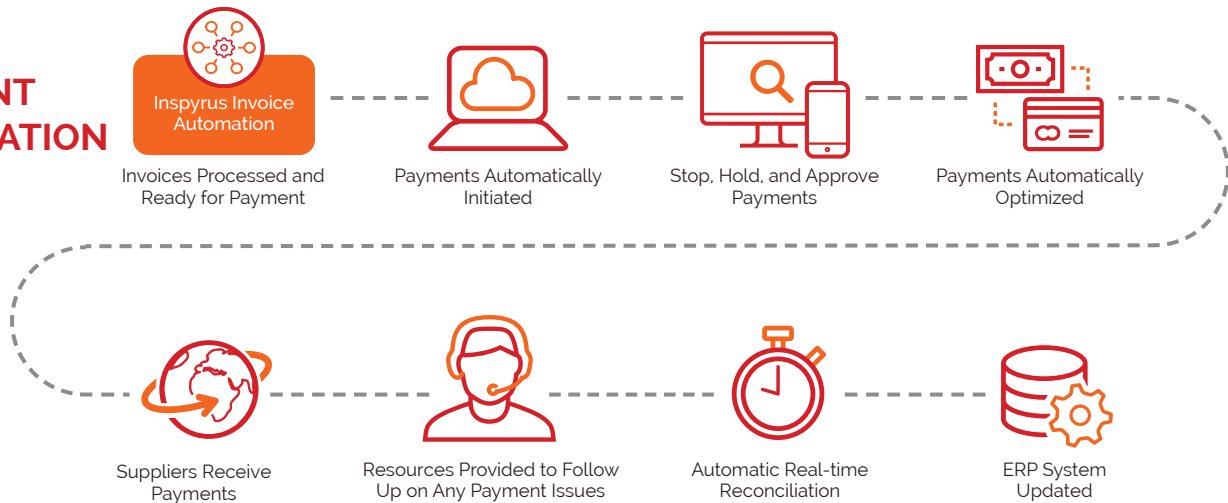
NT
ATION

Inspyrus Invoice Automation

Invoices Processed and Ready for Payment

Payments Automatically Initiated

Stop, Hold, and Approve Payments

Payments Automatically Optimized

Suppliers Receive Payments

Resources Provided to Follow Up on Any Payment Issues

Automatic Real-time Reconciliation

ERP System Updated